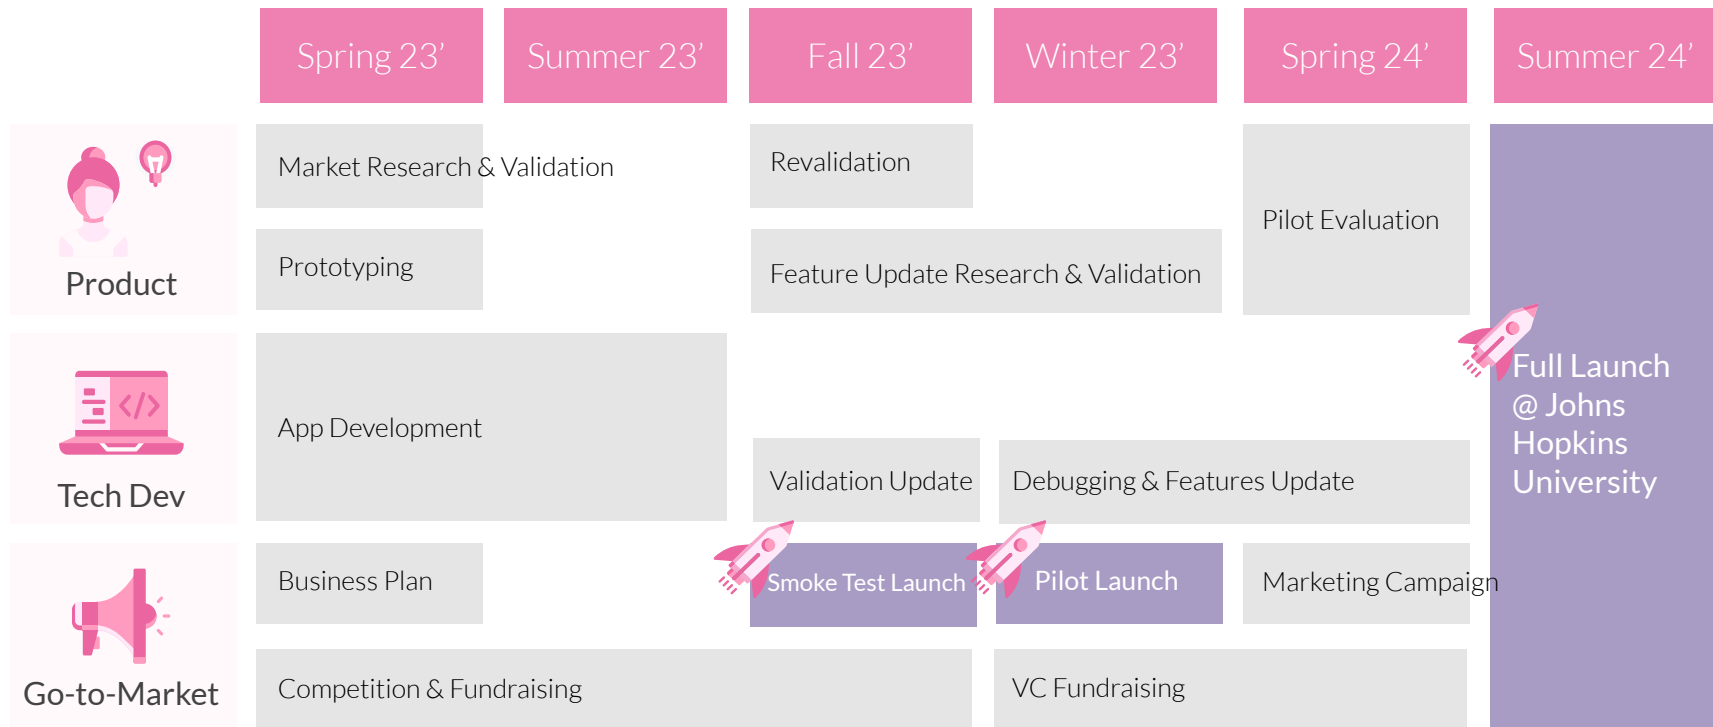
| | Spring 23' | Summer 23' | Fall 23' | Winter 23' | Spring 24' | Summer 24' |
|---|---|---|---|---|---|---|
| Product | Market Research & Validation | | Revalidation | | Pilot Evaluation | Full Launch @ Johns Hopkins University |
| | Prototyping | | Feature Update Research & Validation | | | |
| Tech Dev | App Development | | Validation Update | Debugging & Features Update | | |
| Go-to-Market | Business Plan | | Smoke Test Launch | Pilot Launch | Marketing Campaign | |
| | Competition & Fundraising | | | VC Fundraising | | |